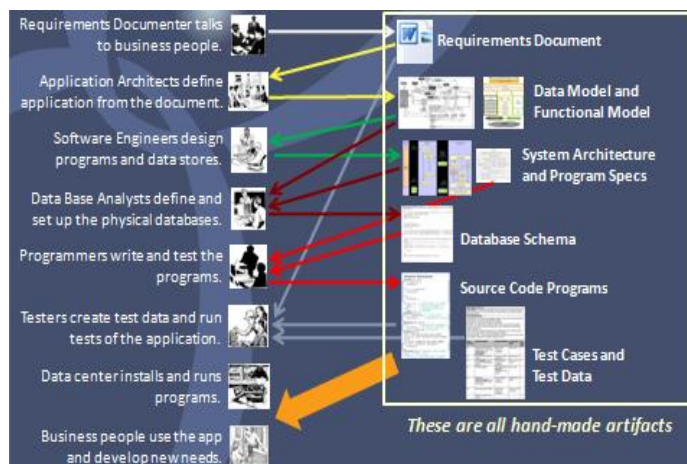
Requirements Documenter talks to business people.

Application Architects define application from the document.

Software Engineers design programs and data stores.

Data Base Analysts define and set up the physical databases.

Programmers write and test the programs.

Testers create test data and run tests of the application.

Data center installs and runs programs.

Business people use the app and develop new needs.

Requirements Document

Data Model and Functional Model

System Architecture and Program Specs

Database Schema

Source Code Programs

Test Cases and Test Data

These are all hand-made artifacts